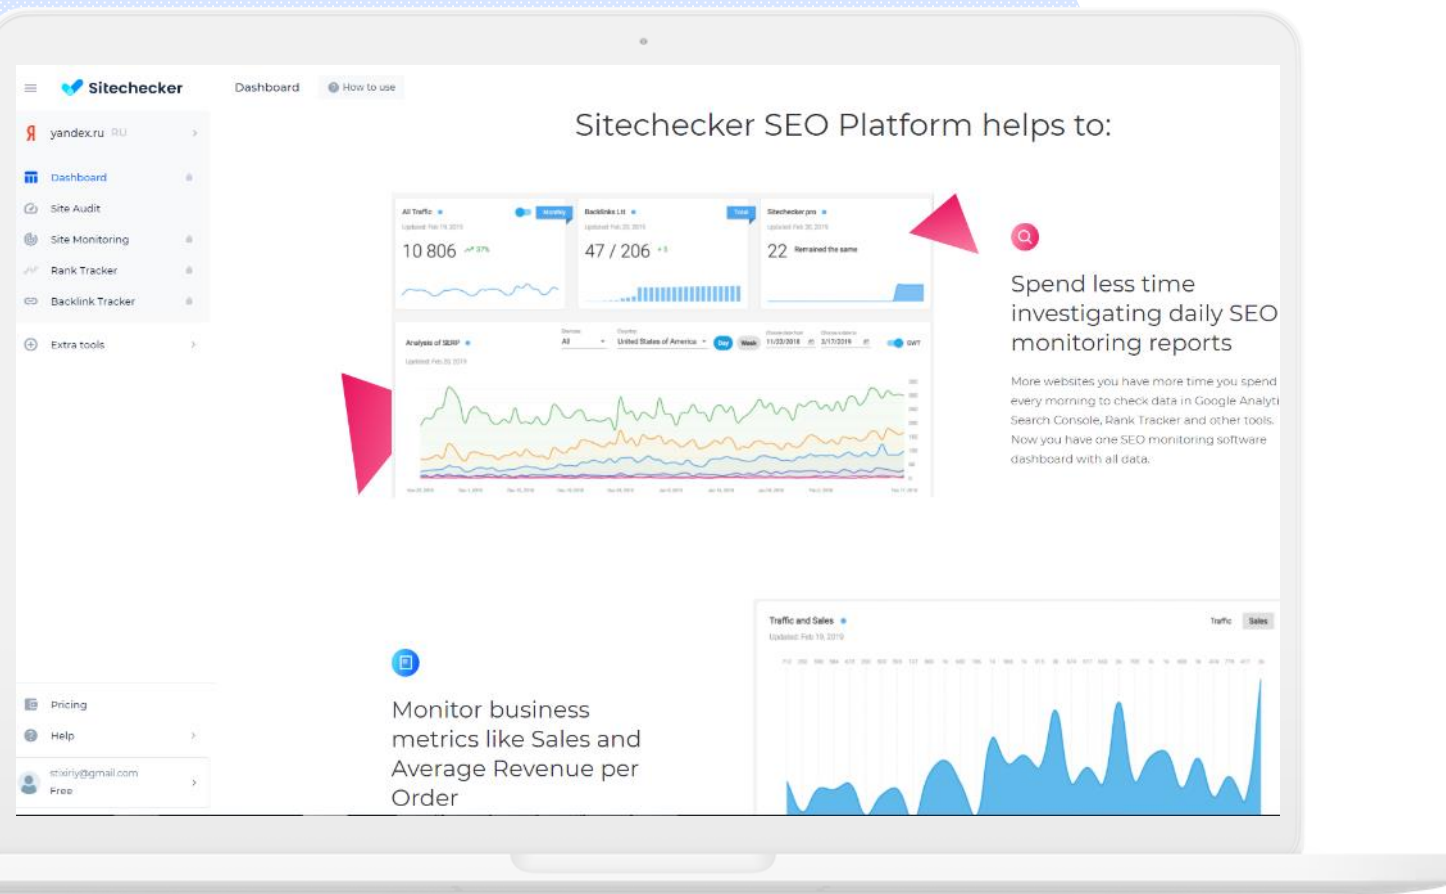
Sitechecker

Dashboard

How to use

yandex.ru RU

Dashboard

Site Audit

Site Monitoring

Rank Tracker

Backlink Tracker

Extra tools

Pricing

Help

stixiriy@gmail.com
Free

Sitechecker SEO Platform helps to:

All Traffic
10 806

Backlinks LH
47 / 206

Sitechecker.pro
22 Remained the same

Analysis of SERP

Spend less time investigating daily SEO monitoring reports

More websites you have more time you spend every morning to check data in Google Analyti Search Console, Rank Tracker and other tools. Now you have one SEO monitoring software dashboard with all data.

Traffic and Sales
Updated: Feb 19, 2019

Traffic Sales

Monitor business metrics like Sales and Average Revenue per Order